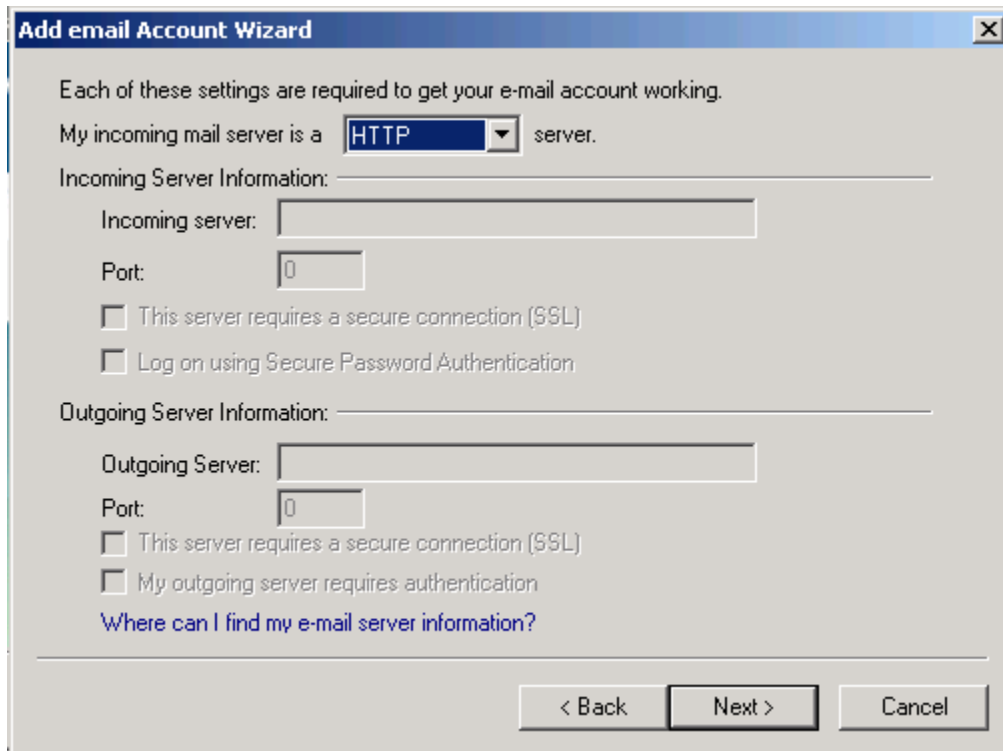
Add email Account Wizard

Each of these settings are required to get your e-mail account working.

My incoming mail server is a HTTP server.

Incoming Server Information:

Incoming server:

Port: 0

This server requires a secure connection (SSL)

Log on using Secure Password Authentication

Outgoing Server Information:

Outgoing Server:

Port: 0

This server requires a secure connection (SSL)

My outgoing server requires authentication

Where can I find my e-mail server information?

< Back Next > Cancel